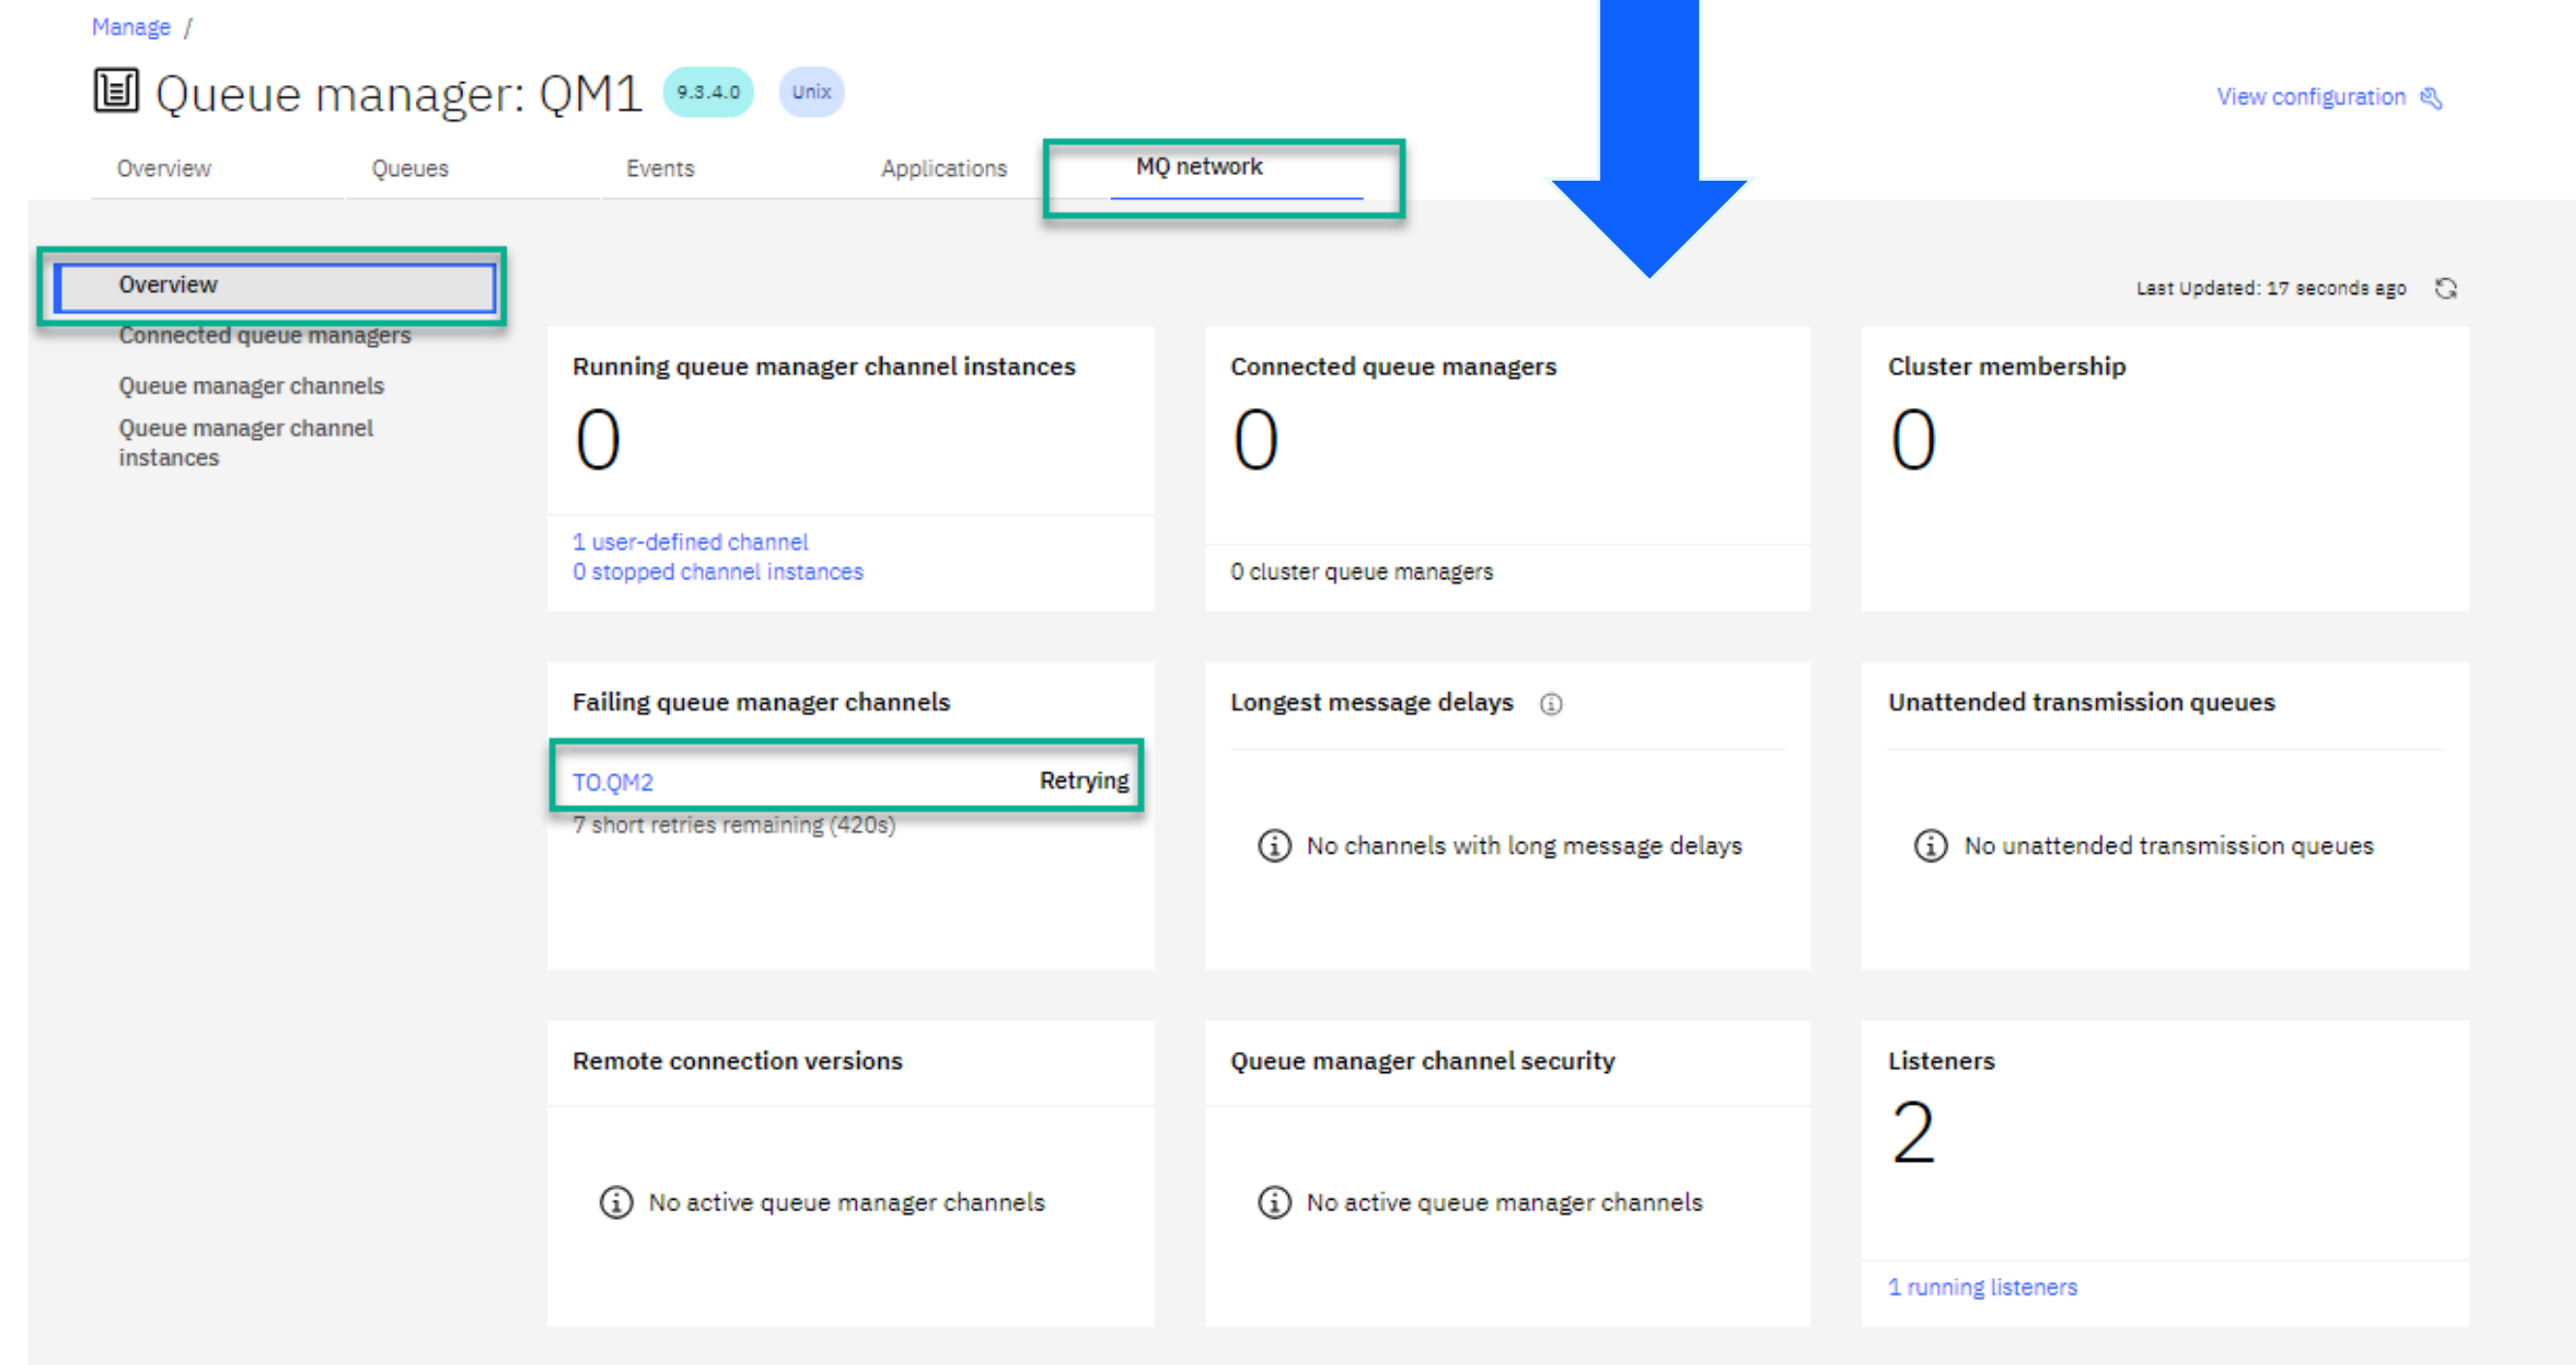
Manage /

Queue manager: QM1 9.3.4.0 Unix

View configuration

Overview Queues Events Applications MQ network

Overview
Connected queue managers
Queue manager channels
Queue manager channel instances

Last Updated: 17 seconds ago

Running queue manager channel instances
0
1 user-defined channel
0 stopped channel instances

Connected queue managers
0
0 cluster queue managers

Cluster membership
0

Failing queue manager channels
TO.QM2 Retrying
7 short retries remaining (420s)

Longest message delays
No channels with long message delays

Unattended transmission queues
No unattended transmission queues

Remote connection versions
No active queue manager channels

Queue manager channel security
No active queue manager channels

Listeners
2
1 running listeners